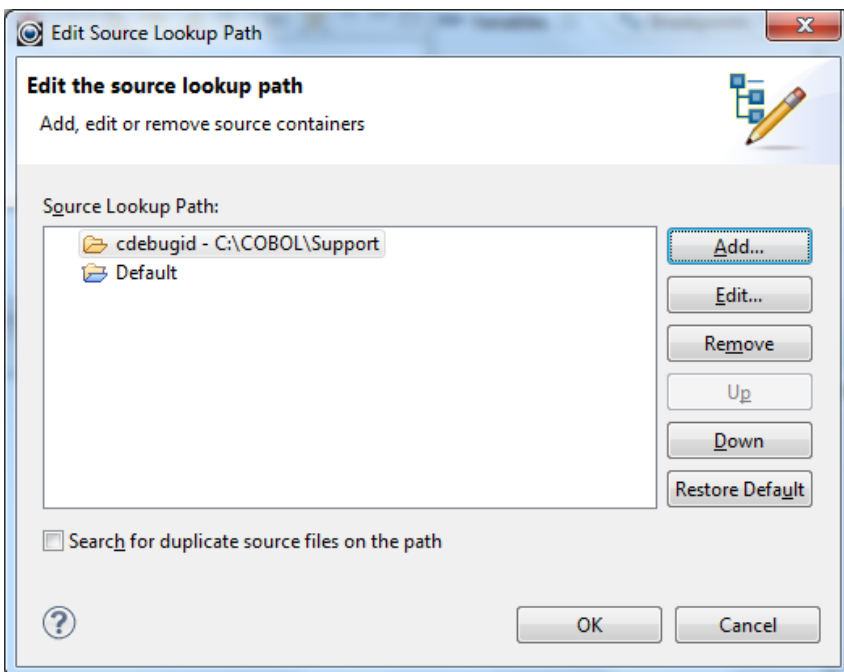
Edit Source Lookup Path

Edit the source lookup path

Add, edit or remove source containers

Source Lookup Path:

cdebugid - C:\COBOL\Support

Default

Add...

Edit...

Remove

Up

Down

Restore Default

Search for duplicate source files on the path

?

OK

Cancel